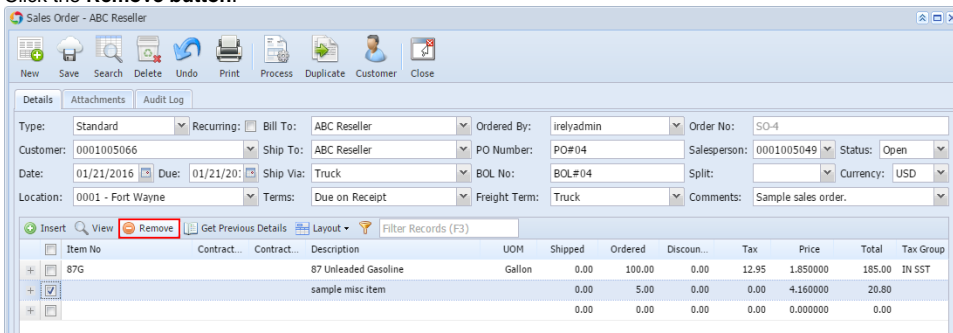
Click the **Remove button.**

Sales Order - ABC Reseller

New Save Search Delete Undo Print Process Duplicate Customer Close

Details Attachments Audit Log

Type: Standard Recurring: Bill To: ABC Reseller Ordered By: irelyadmin Order No: SO-4

Customer: 0001005066 Ship To: ABC Reseller PO Number: PO#04 Salesperson: 0001005049 Status: Open

Date: 01/21/2016 Due: 01/21/20: Ship Via: Truck BOL No: BOL#04 Split: Currency: USD

Location: 0001 - Fort Wayne Terms: Due on Receipt Freight Term: Truck Comments: Sample sales order.

Insert View Remove Get Previous Details Layout Filter Records (F3)

| | Item No | Contract... | Contract... | Description | UOM | Shipped | Ordered | Discoun... | Tax | Price | Total | Tax Group |
|---|---|---|---|---|---|---|---|---|---|---|---|---|
| + | 87G | | | 87 Unleaded Gasoline | Gallon | 0.00 | 100.00 | 0.00 | 12.95 | 1.850000 | 185.00 | IN SST |
| + | | | | sample misc item | | 0.00 | 5.00 | 0.00 | 0.00 | 4.160000 | 20.80 | |
| + | | | | | | 0.00 | 0.00 | 0.00 | 0.00 | 0.000000 | 0.00 | |